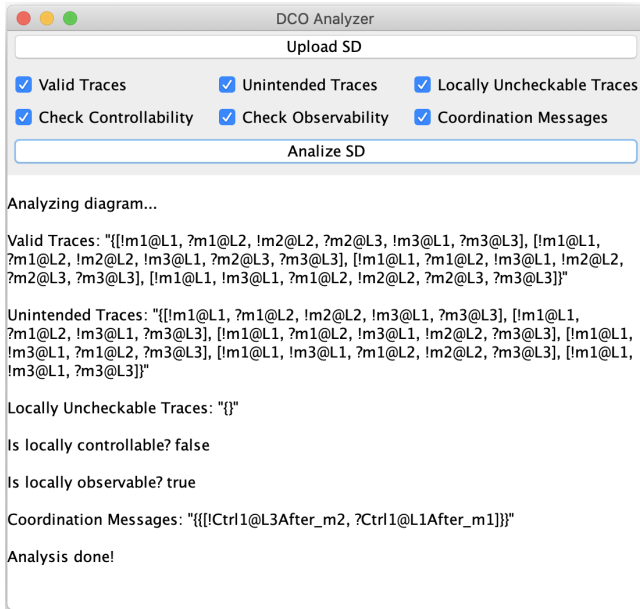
DCO Analyzer

Upload SD

Valid Traces
Unintended Traces
Locally Uncheckable Traces
Check Controllability
Check Observability
Coordination Messages

Analize SD

Analyzing diagram...

Valid Traces: "{[!m1@L1, ?m1@L2, !m2@L2, ?m2@L3, !m3@L1, ?m3@L3], [!m1@L1, ?m1@L2, !m2@L2, !m3@L1, ?m2@L3, ?m3@L3], [!m1@L1, ?m1@L2, !m3@L1, !m2@L2, ?m2@L3, ?m3@L3], [!m1@L1, !m3@L1, ?m1@L2, !m2@L2, ?m2@L3, ?m3@L3]}"

Unintended Traces: "{[!m1@L1, ?m1@L2, !m2@L2, !m3@L1, ?m3@L3], [!m1@L1, ?m1@L2, !m3@L1, ?m3@L3], [!m1@L1, ?m1@L2, !m3@L1, !m2@L2, ?m3@L3], [!m1@L1, !m3@L1, ?m1@L2, ?m3@L3], [!m1@L1, !m3@L1, ?m1@L2, !m2@L2, ?m3@L3], [!m1@L1, !m3@L1, ?m3@L3]}"

Locally Uncheckable Traces: "{}"

Is locally controllable? false

Is locally observable? true

Coordination Messages: "{{[!Ctrl1@L3After_m2, ?Ctrl1@L1After_m1]}}"

Analysis done!